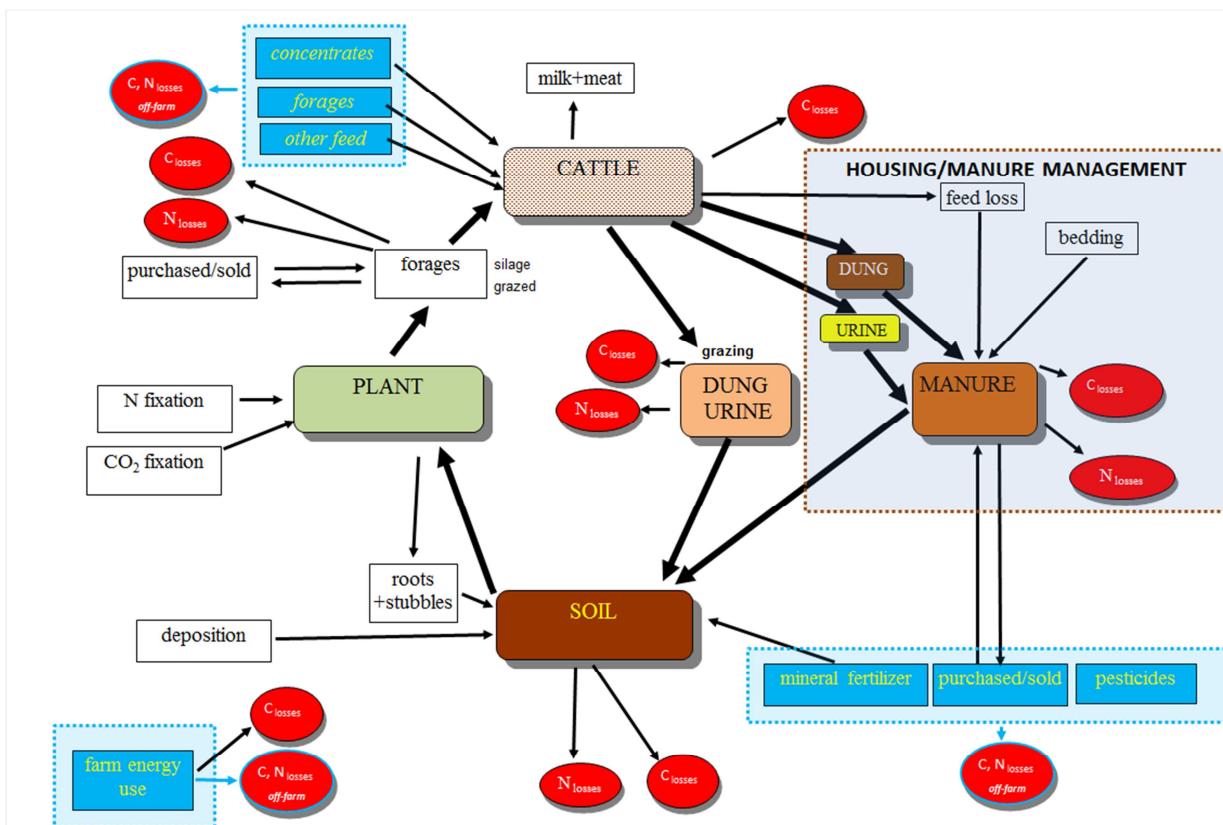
concentrates
forages
other feed

C, N$_{losses}$ off-farm

milk+meat

C$_{losses}$

CATTLE

HOUSING/MANURE MANAGEMENT

C$_{losses}$

N$_{losses}$

feed loss

bedding

purchased/sold

forages

silage
grazed

DUNG

URINE

C$_{losses}$

grazing

N$_{losses}$

DUNG URINE

MANURE

C$_{losses}$

N$_{losses}$

N fixation

PLANT

CO$_2$ fixation

roots +stubbles

SOIL

deposition

mineral fertilizer

purchased/sold

pesticides

C$_{losses}$

farm energy use

C, N$_{losses}$ off-farm

N$_{losses}$

C$_{losses}$

C, N$_{losses}$ off-farm